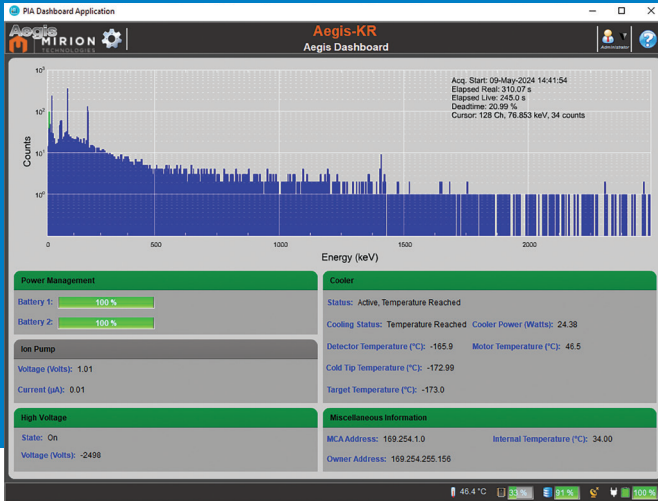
PIA Dashboard Application

Aegis MIRION TECHNOLOGIES

Aegis-KR
Aegis Dashboard

Administrator

$10^3$
$10^2$
$10^1$
$10^0$
Counts

Acq. Start: 09-May-2024 14:41:54
Elapsed Real: 310.07 s
Elapsed Live: 245.0 s
Deadtime: 20.99 %
Cursor: 128 Ch, 76.853 keV, 34 counts

0 500 1000 1500 2000
Energy (keV)

Power Management
Battery 1: 100 %
Battery 2: 100 %

Ion Pump
Voltage (Volts): 1.01
Current (μA): 0.01

High Voltage
State: On
Voltage (Volts): -2498

Cooler
Status: Active, Temperature Reached
Cooling Status: Temperature Reached
Cooler Power (Watts): 24.38
Detector Temperature (°C): -165.9
Motor Temperature (°C): 46.5
Cold Tip Temperature (°C): -172.99
Target Temperature (°C): -173.0

Miscellaneous Information
MCA Address: 169.254.1.0
Internal Temperature (°C): 34.00
Owner Address: 169.254.255.156

46.4 °C 33 % 91 % 100 %